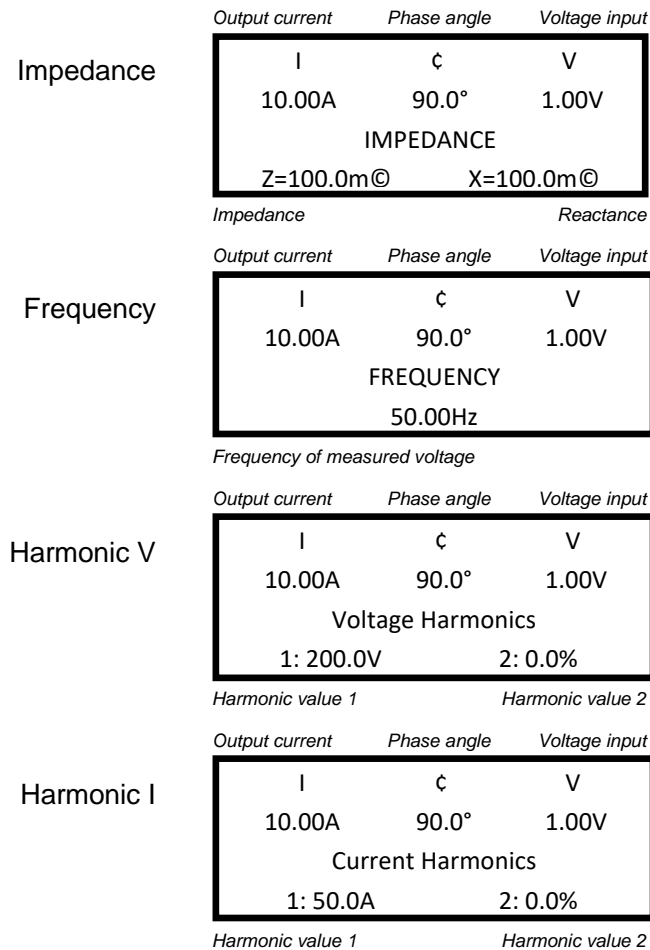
Output current Phase angle Voltage input

Impedance

| I | ¢ | V |
|---|---|---|
| 10.00A | 90.0° | 1.00V |

IMPEDANCE

Z=100.0m© X=100.0m©

Impedance Reactance

Output current Phase angle Voltage input

Frequency

| I | ¢ | V |
|---|---|---|
| 10.00A | 90.0° | 1.00V |

FREQUENCY

50.00Hz

Frequency of measured voltage

Output current Phase angle Voltage input

Harmonic V

| I | ¢ | V |
|---|---|---|
| 10.00A | 90.0° | 1.00V |

Voltage Harmonics

1: 200.0V 2: 0.0%

Harmonic value 1 Harmonic value 2

Output current Phase angle Voltage input

Harmonic I

| I | ¢ | V |
|---|---|---|
| 10.00A | 90.0° | 1.00V |

Current Harmonics

1: 50.0A 2: 0.0%

Harmonic value 1 Harmonic value 2